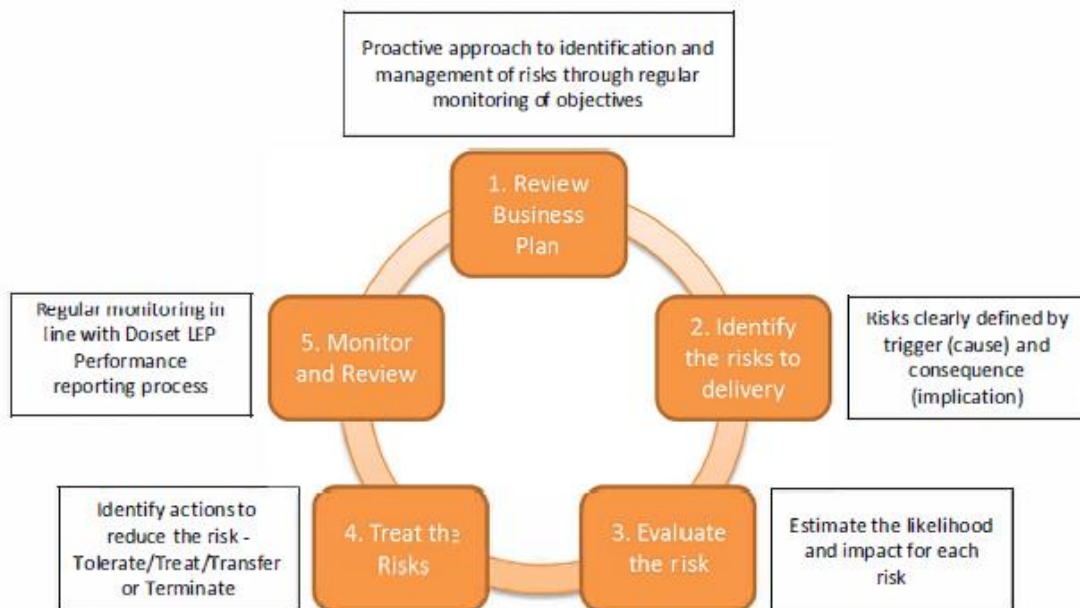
Proactive approach to identification and management of risks through regular monitoring of objectives

1. Review Business Plan

2. Identify the risks to delivery

Risks clearly defined by trigger (cause) and consequence (implication)

3. Evaluate the risk

Estimate the likelihood and impact for each risk

4. Treat the Risks

Identify actions to reduce the risk - Tolerate/Treat/Transfer or Terminate

5. Monitor and Review

Regular monitoring in line with Dorset LEP Performance reporting process